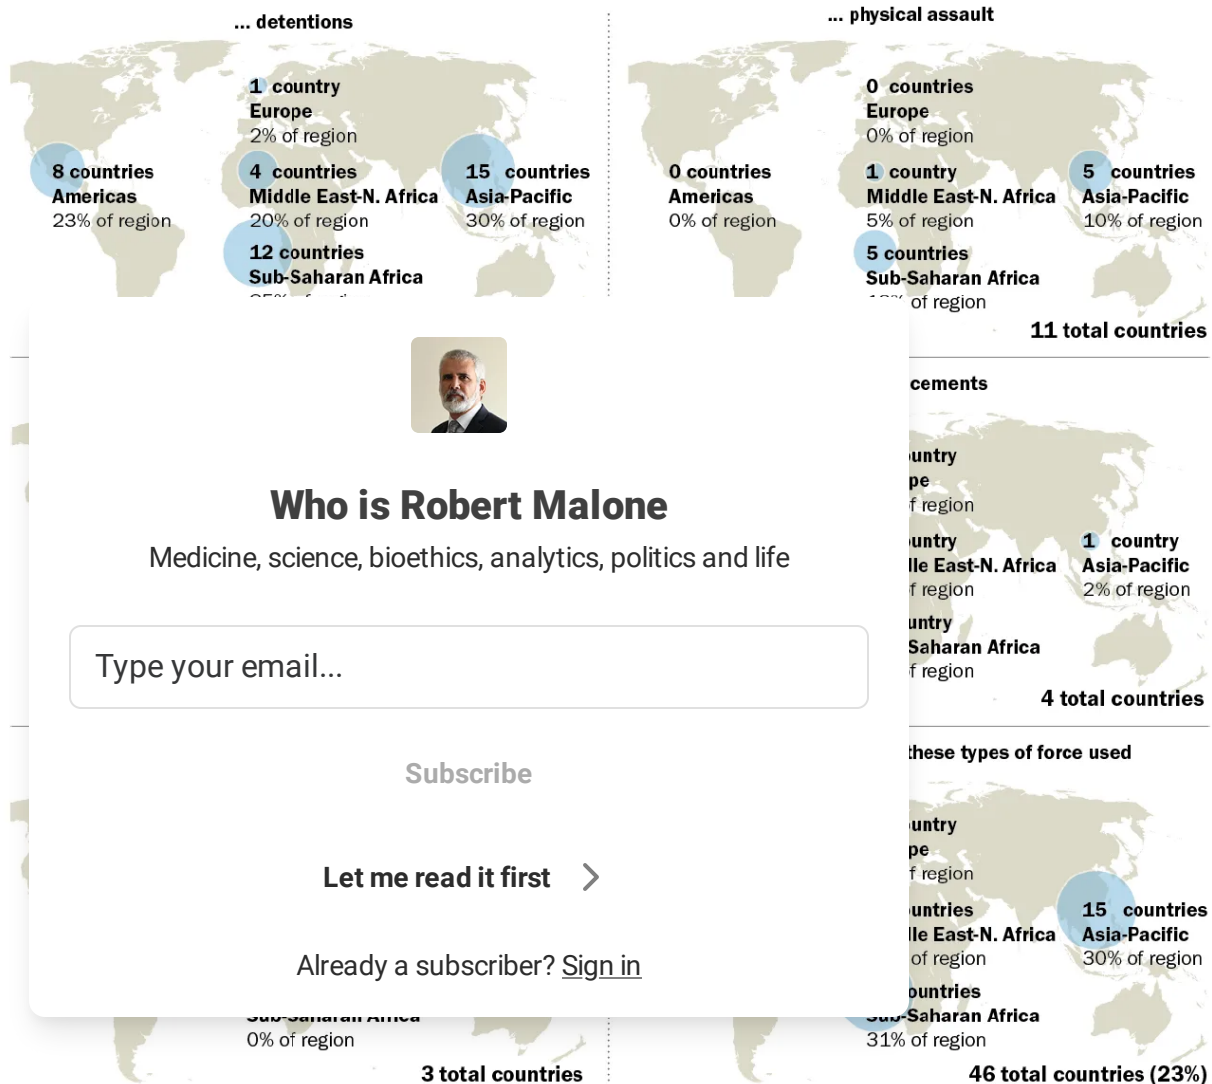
... detentions

1 country
Europe
2% of region

8 countries
Americas
23% of region

4 countries
Middle East-N. Africa
20% of region

15 countries
Asia-Pacific
30% of region

12 countries
Sub-Saharan Africa
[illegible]

... physical assault

0 countries
Europe
0% of region

0 countries
Americas
0% of region

1 country
Middle East-N. Africa
5% of region

5 countries
Asia-Pacific
10% of region

5 countries
Sub-Saharan Africa
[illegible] of region

11 total countries

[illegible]cements

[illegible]untry
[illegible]pe
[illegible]f region

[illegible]untry
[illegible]le East-N. Africa
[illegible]f region

1 country
Asia-Pacific
2% of region

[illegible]untry
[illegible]Saharan Africa
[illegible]f region

4 total countries

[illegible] these types of force used

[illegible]untry
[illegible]pe
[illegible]f region

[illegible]untries
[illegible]le East-N. Africa
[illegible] of region

15 countries
Asia-Pacific
30% of region

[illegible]ountries
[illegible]-Saharan Africa
31% of region

46 total countries (23%)

Sub-Saharan Africa
0% of region

3 total countries

Who is Robert Malone

Medicine, science, bioethics, analytics, politics and life

Type your email...

Subscribe

Let me read it first

Already a subscriber? Sign in